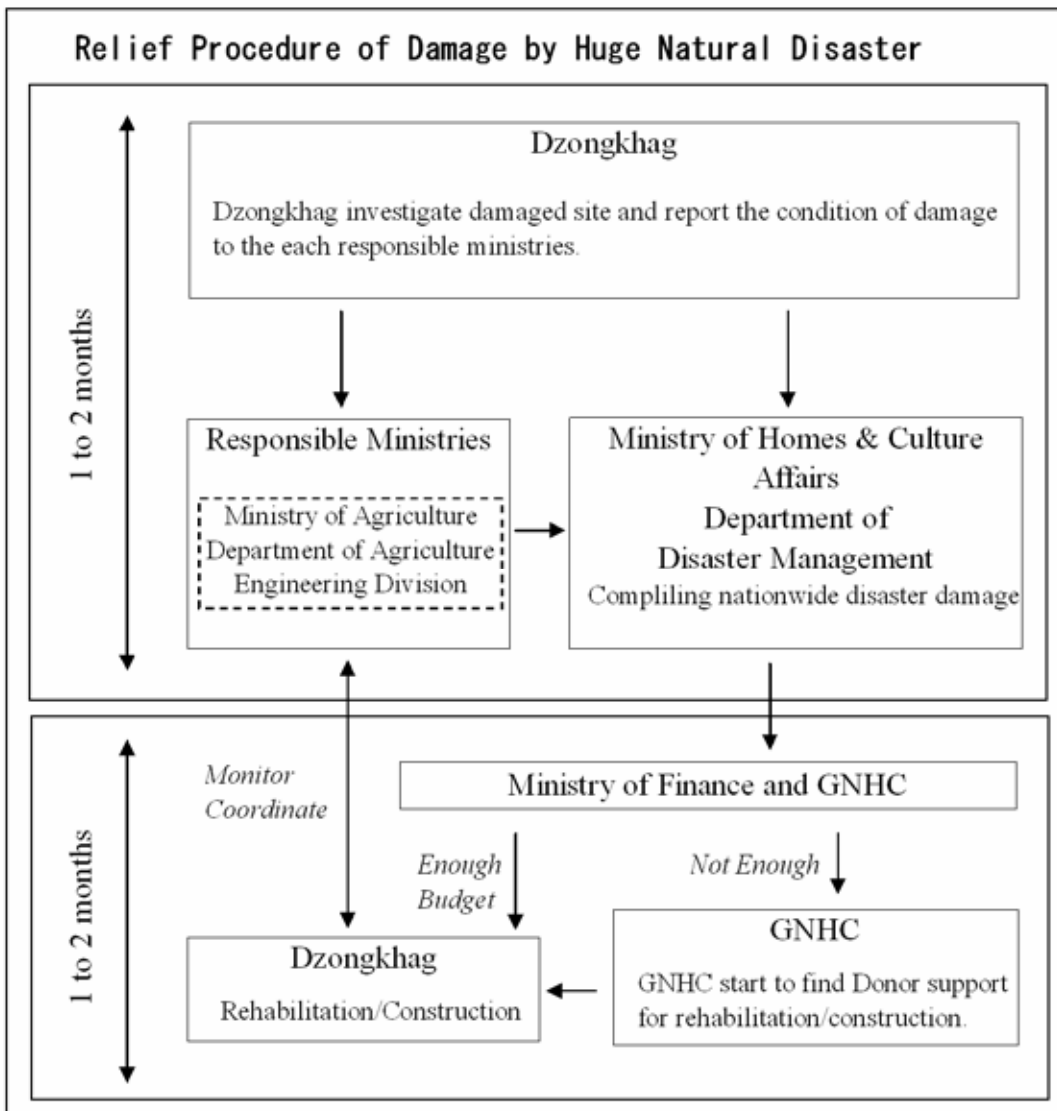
Relief Procedure of Damage by Huge Natural Disaster

1 to 2 months

Dzongkhag

Dzongkhag investigate damaged site and report the condition of damage to the each responsible ministries.

Responsible Ministries

Ministry of Agriculture
Department of Agriculture
Engineering Division

Ministry of Homes & Culture Affairs
Department of Disaster Management
Compliling nationwide disaster damage

1 to 2 months

Monitor
Coordinate

Ministry of Finance and GNHC

Enough Budget

Not Enough

Dzongkhag
Rehabilitation/Construction

GNHC
GNHC start to find Donor support for rehabilitation/construction.